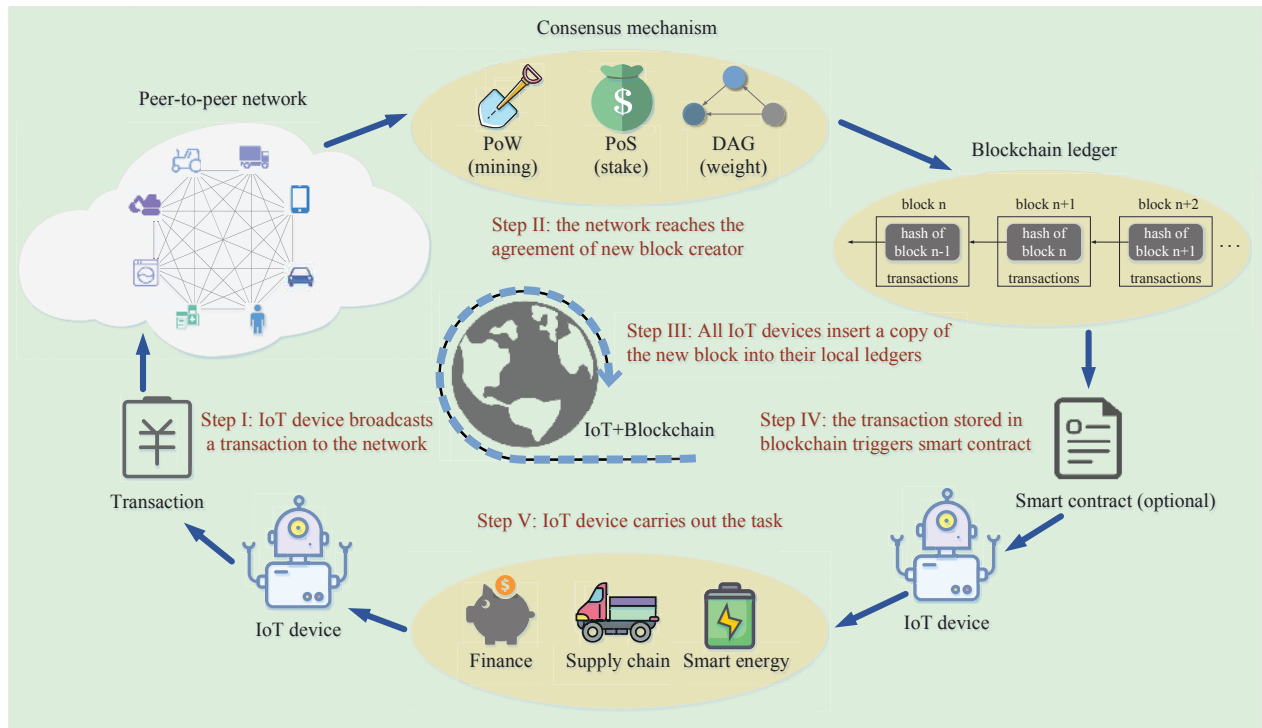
Consensus mechanism

Peer-to-peer network

PoW (mining)

$

PoS (stake)

DAG (weight)

Blockchain ledger

Step II: the network reaches the agreement of new block creator

block n

hash of block n-1

transactions

block n+1

hash of block n

transactions

block n+2

hash of block n+1

transactions

...

Step III: All IoT devices insert a copy of the new block into their local ledgers

Step I: IoT device broadcasts a transaction to the network

IoT+Blockchain

Step IV: the transaction stored in blockchain triggers smart contract

Transaction

Smart contract (optional)

Step V: IoT device carries out the task

IoT device

IoT device

$

Finance

Supply chain

Smart energy